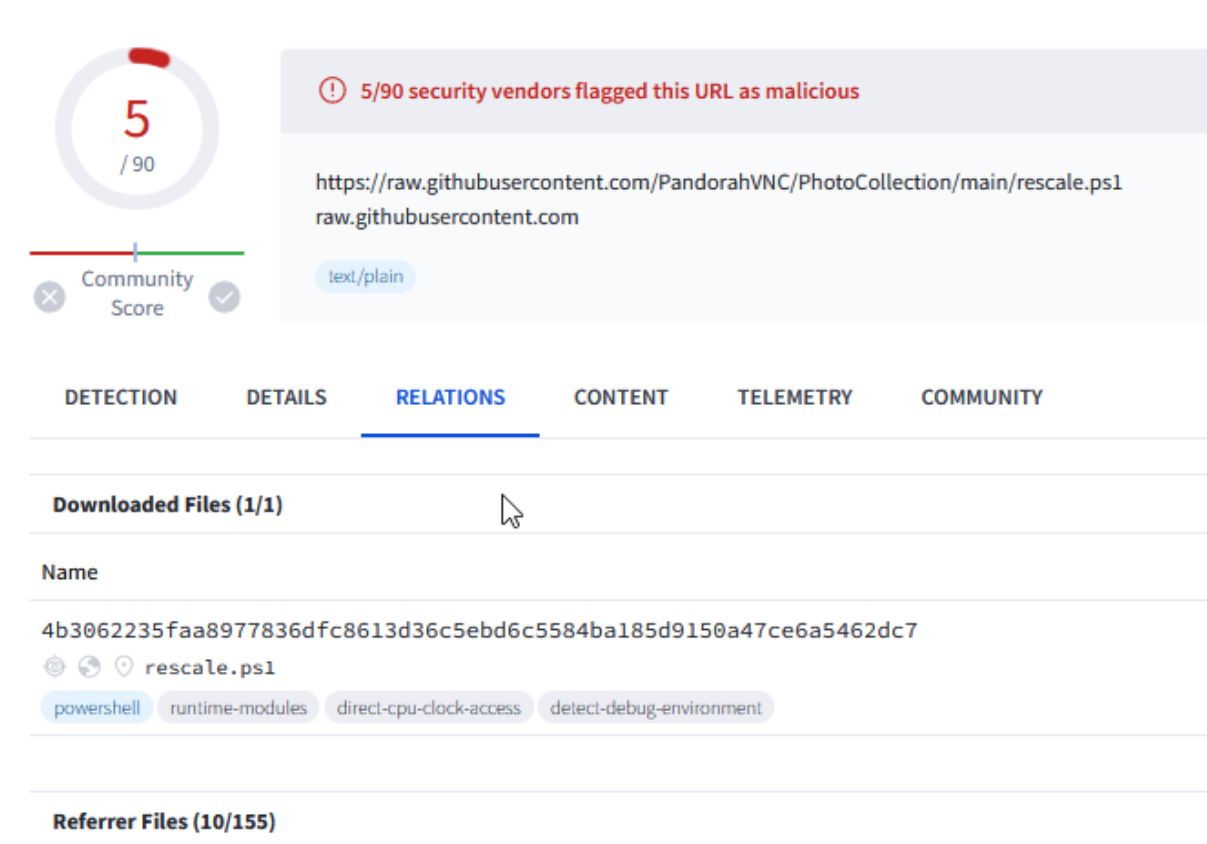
5
/ 90

Community Score

5/90 security vendors flagged this URL as malicious

https://raw.githubusercontent.com/PandorahVNC/PhotoCollection/main/rescale.ps1
raw.githubusercontent.com

text/plain

DETECTION DETAILS RELATIONS CONTENT TELEMETRY COMMUNITY

Downloaded Files (1/1)

Name

4b3062235faa8977836dfc8613d36c5ebd6c5584ba185d9150a47ce6a5462dc7
rescale.ps1
powershell runtime-modules direct-cpu-clock-access detect-debug-environment

Referrer Files (10/155)